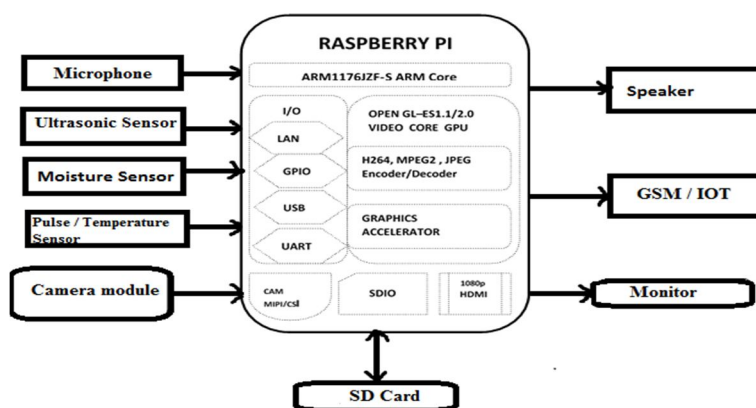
Microphone

Ultrasonic Sensor

Moisture Sensor

Pulse / Temperature Sensor

Camera module

RASPBERRY PI

ARM1176JZF-S ARM Core

I/O

LAN

GPIO

USB

UART

OPEN GL–ES1.1/2.0 VIDEO CORE GPU

H264, MPEG2 , JPEG Encoder/Decoder

GRAPHICS ACCELERATOR

CAM MIPI/CSI

SDIO

1080p HDMI

Speaker

GSM / IOT

Monitor

SD Card